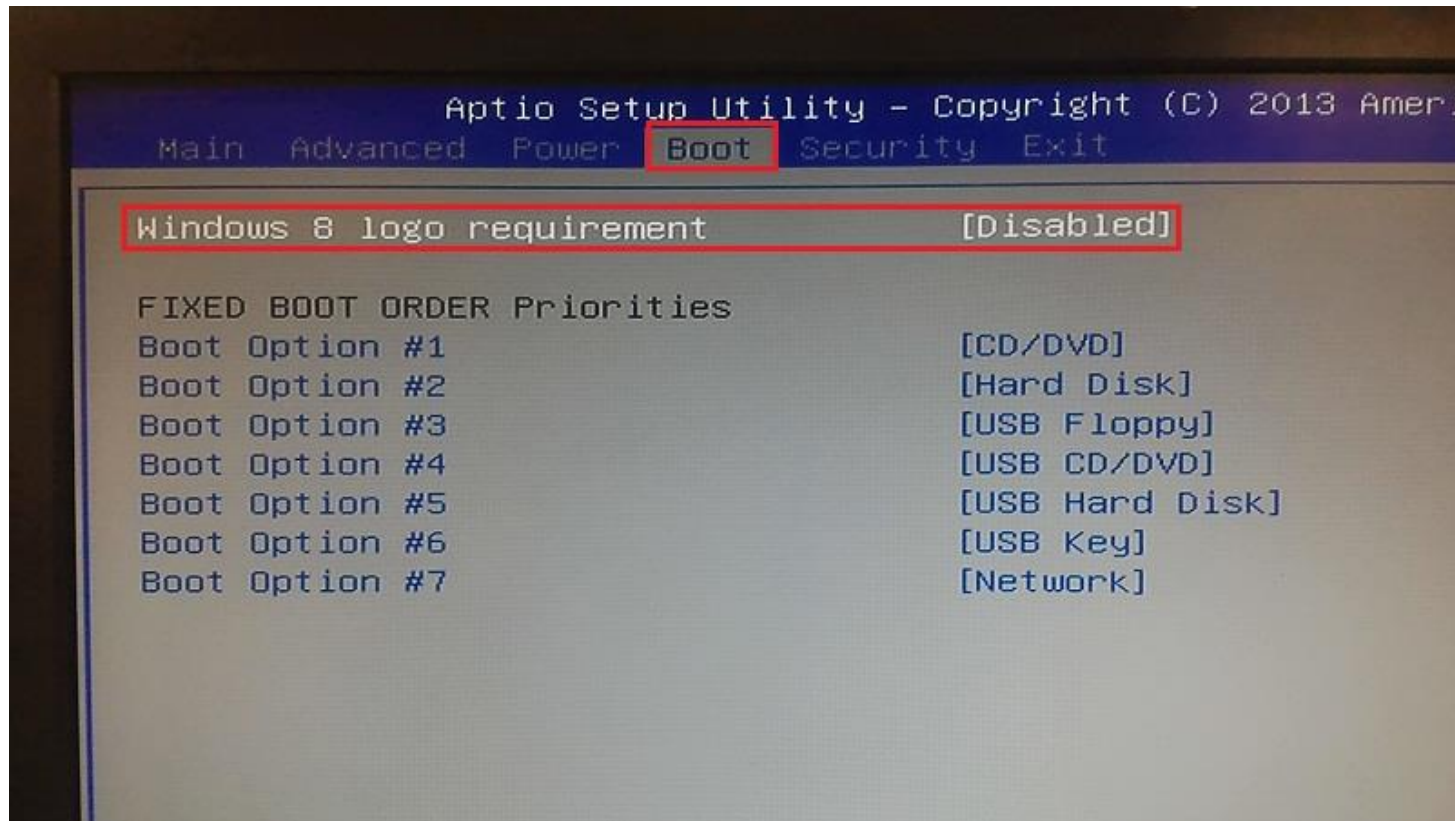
Aptio Setup Utility – Copyright (C) 2013 Amer

Main Advanced Power Boot Security Exit

Windows 8 logo requirement [Disabled]

FIXED BOOT ORDER Priorities

| | |
|---|---|
| Boot Option #1 | [CD/DVD] |
| Boot Option #2 | [Hard Disk] |
| Boot Option #3 | [USB Floppy] |
| Boot Option #4 | [USB CD/DVD] |
| Boot Option #5 | [USB Hard Disk] |
| Boot Option #6 | [USB Key] |
| Boot Option #7 | [Network] |